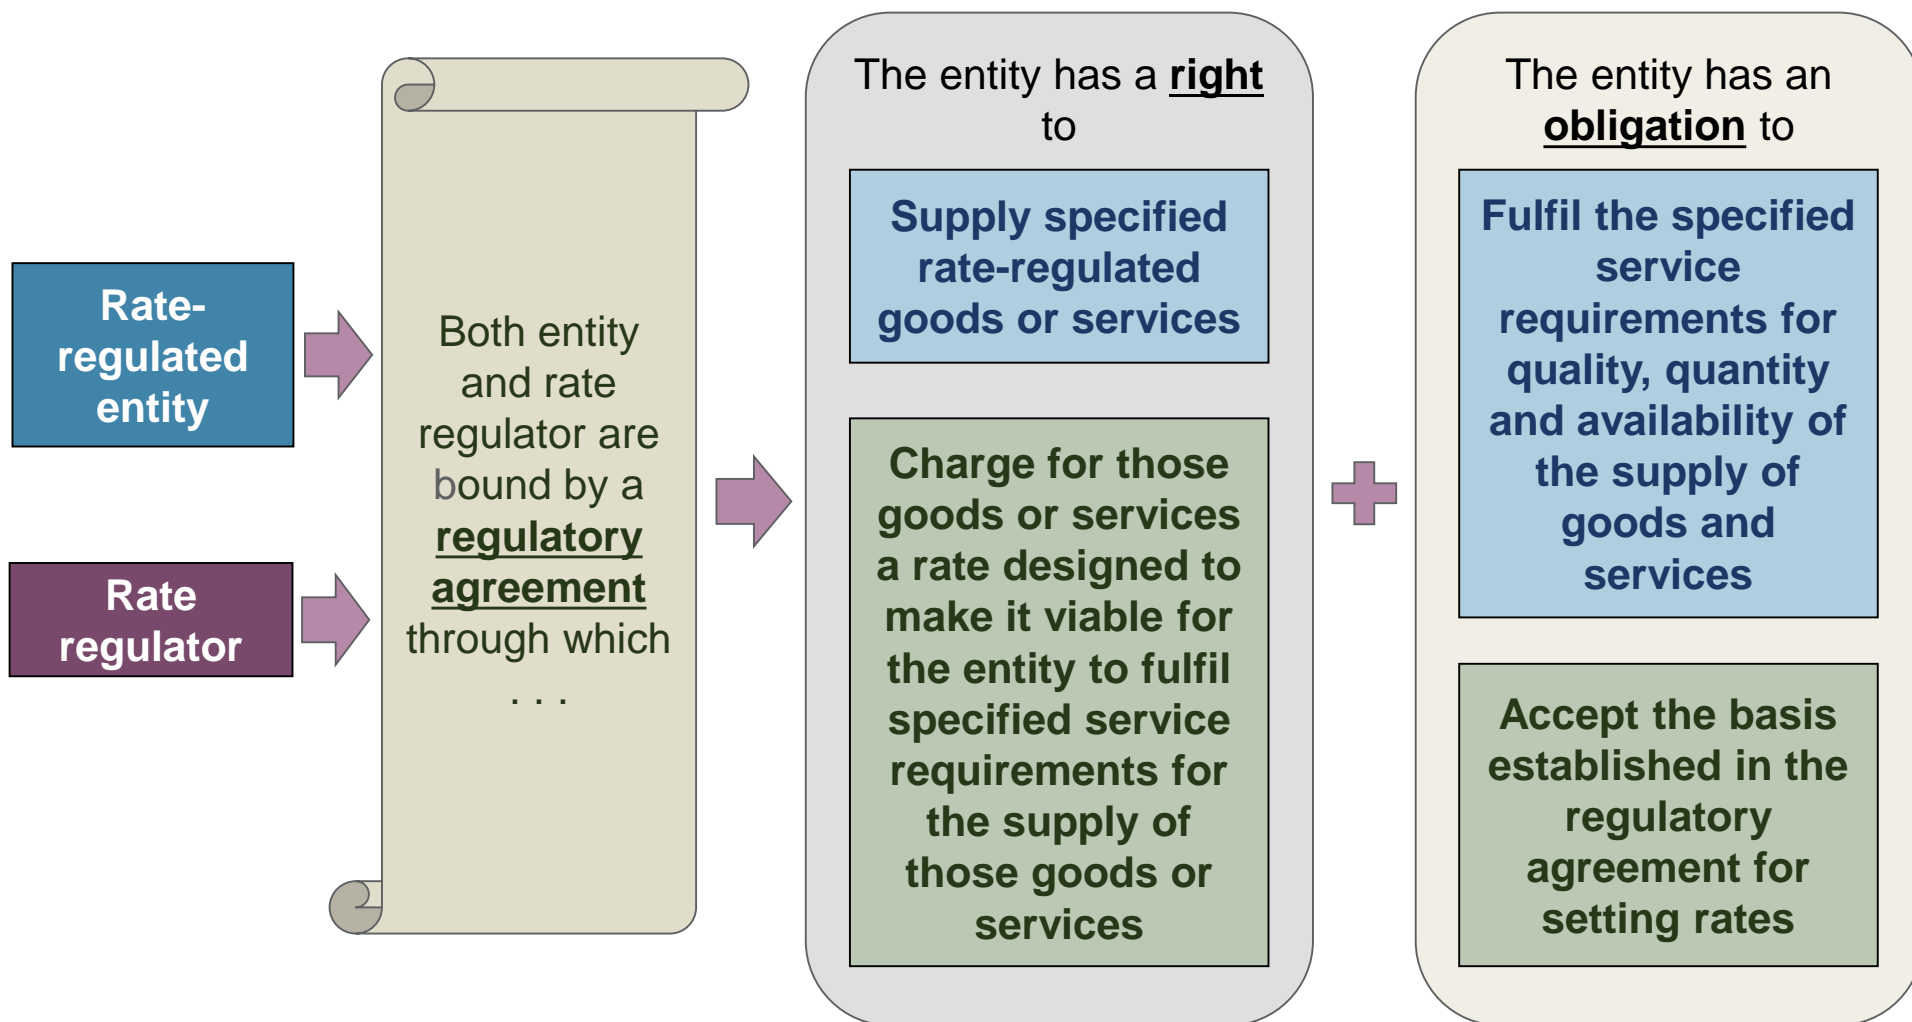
Rate-regulated entity

Rate regulator

Both entity and rate regulator are bound by a **regulatory agreement** through which . . .

The entity has a **right** to

Supply specified rate-regulated goods or services

Charge for those goods or services a rate designed to make it viable for the entity to fulfil specified service requirements for the supply of those goods or services

The entity has an **obligation** to

Fulfil the specified service requirements for quality, quantity and availability of the supply of goods and services

Accept the basis established in the regulatory agreement for setting rates